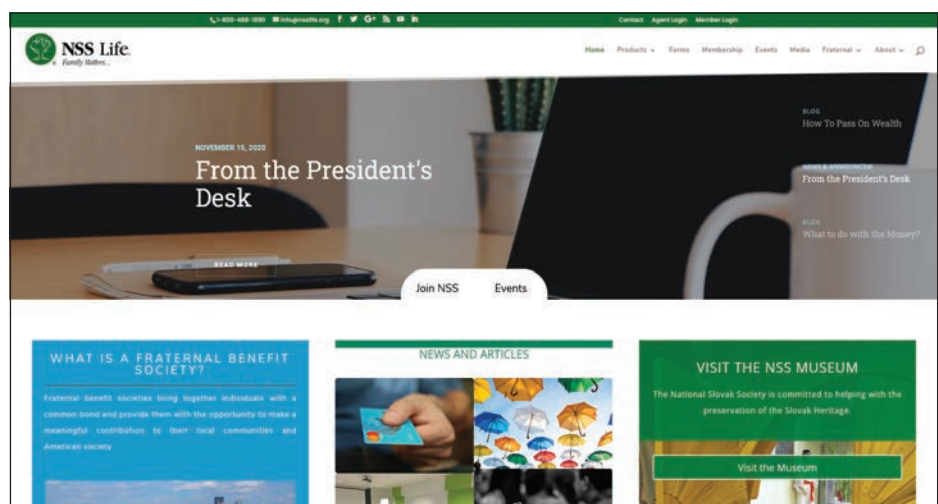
1-800-488-1890 info@nsslife.org Contact Agent Login Member Login

NSS Life. Family Matters...

Home Products Forms Membership Events Media Fraternal About

NOVEMBER 15, 2020

From the President's Desk

READ MORE

BLOG
How To Pass On Wealth

NEWS & ANNOUNCED
From the President's Desk

BLOG
What to do with the Money?

Join NSS Events

WHAT IS A FRATERNAL BENEFIT SOCIETY?

Fraternal benefit societies bring together individuals with a common bond and provide them with the opportunity to make a meaningful contribution to their local communities and American society

NEWS AND ARTICLES

VISIT THE NSS MUSEUM

The National Slovak Society is committed to helping with the preservation of the Slovak Heritage.

Visit the Museum